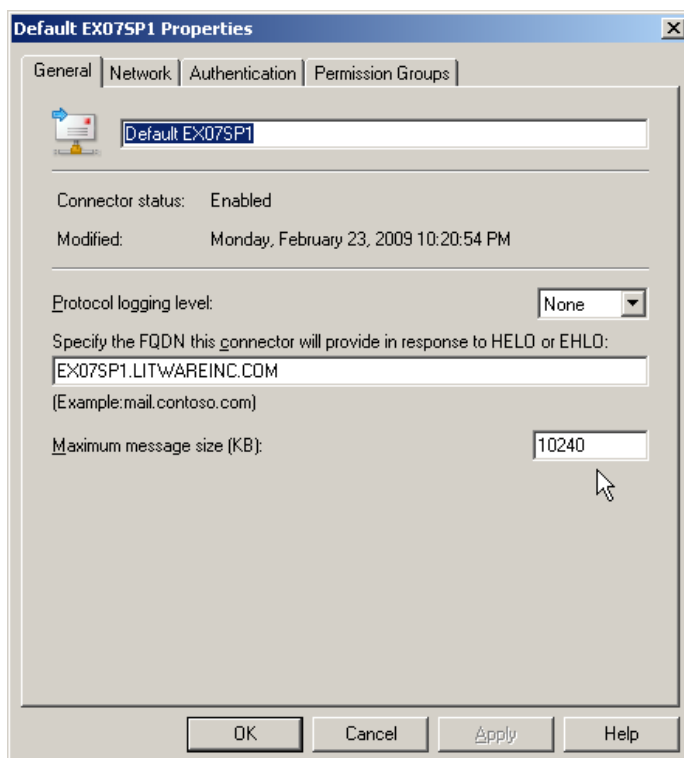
Default EX07SP1 Properties

General | Network | Authentication | Permission Groups

Default EX07SP1

Connector status: Enabled

Modified: Monday, February 23, 2009 10:20:54 PM

Protocol logging level: None

Specify the FQDN this connector will provide in response to HELO or EHLO:

EX07SP1.LITWAREINC.COM

(Example:mail.contoso.com)

Maximum message size (KB): 10240

OK Cancel Apply Help